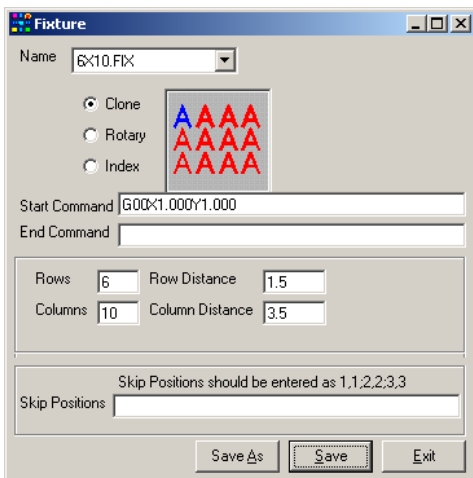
Fixture

Name 6X10.FIX

Clone
Rotary
Index

AAAA
AAAA
AAAA

Start Command G00X1.000Y1.000
End Command

Rows 6
Row Distance 1.5
Columns 10
Column Distance 3.5

Skip Positions should be entered as 1,1;2,2;3,3
Skip Positions

Save As
Save
Exit